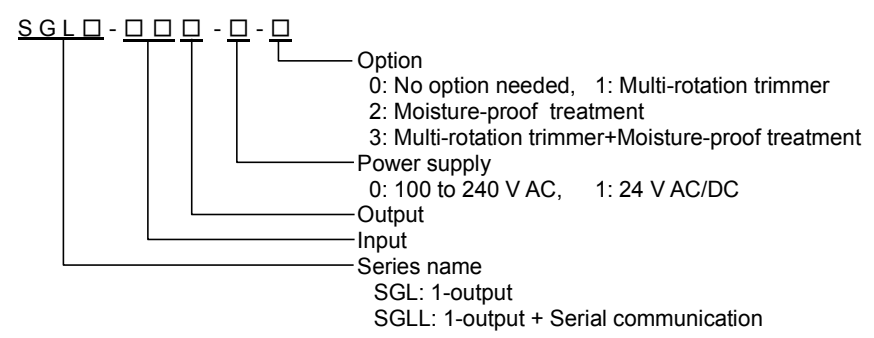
S G L □ - □ □ □ - □ - □

Option
0: No option needed, 1: Multi-rotation trimmer
2: Moisture-proof treatment
3: Multi-rotation trimmer+Moisture-proof treatment

Power supply
0: 100 to 240 V AC, 1: 24 V AC/DC

Output

Input

Series name
SGL: 1-output
SGLL: 1-output + Serial communication